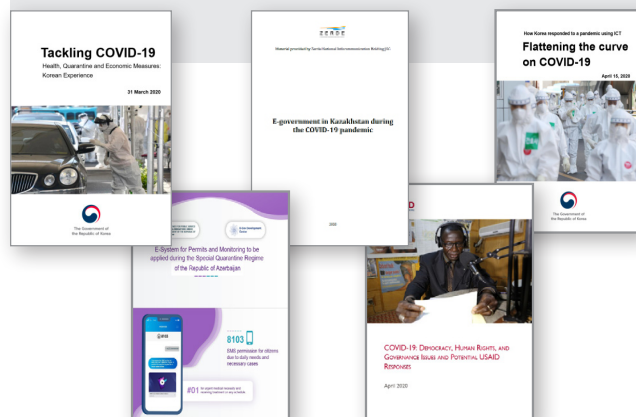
Tackling COVID-19
Health, Quarantine and Economic Measures: Korean Experience

31 March 2020

The Government of the Republic of Korea

ZERDE

Material provided by Zerde National Infocommunication Holding JSC

E-government in Kazakhstan during the COVID-19 pandemic

2020

How Korea responded to a pandemic using ICT
Flattening the curve on COVID-19

April 15, 2020

The Government of the Republic of Korea

E-System for Permits and Monitoring to be applied during the Special Quarantine Regime of the Republic of Azerbaijan

8103
SMS permission for citizens due to daily needs and necessary cases

#01 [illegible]

COVID-19: Democracy, Human Rights, and Governance Issues and Potential USAID Responses

April 2020